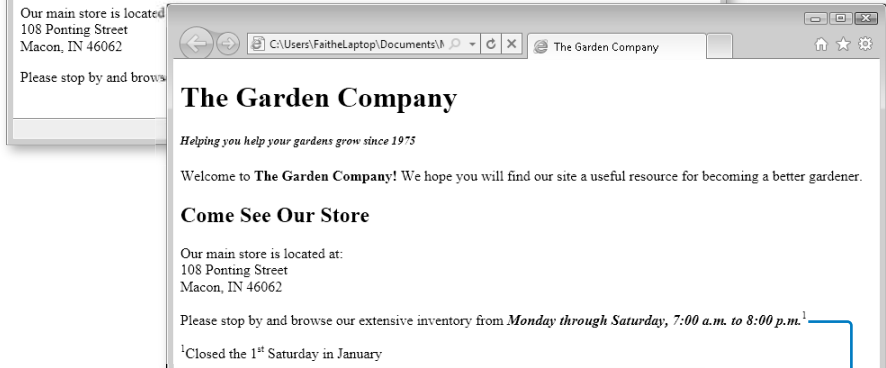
Our main store is located
108 Ponting Street
Macon, IN 46062

Please stop by and brows

C:\Users\FaitheLaptop\Documents\M
The Garden Company

The Garden Company

Helping you help your gardens grow since 1975

Welcome to **The Garden Company!** We hope you will find our site a useful resource for becoming a better gardener.

Come See Our Store

Our main store is located at:
108 Ponting Street
Macon, IN 46062

Please stop by and browse our extensive inventory from ***Monday through Saturday, 7:00 a.m. to 8:00 p.m.***$^1$

$^1$Closed the 1$^{st}$ Saturday in January